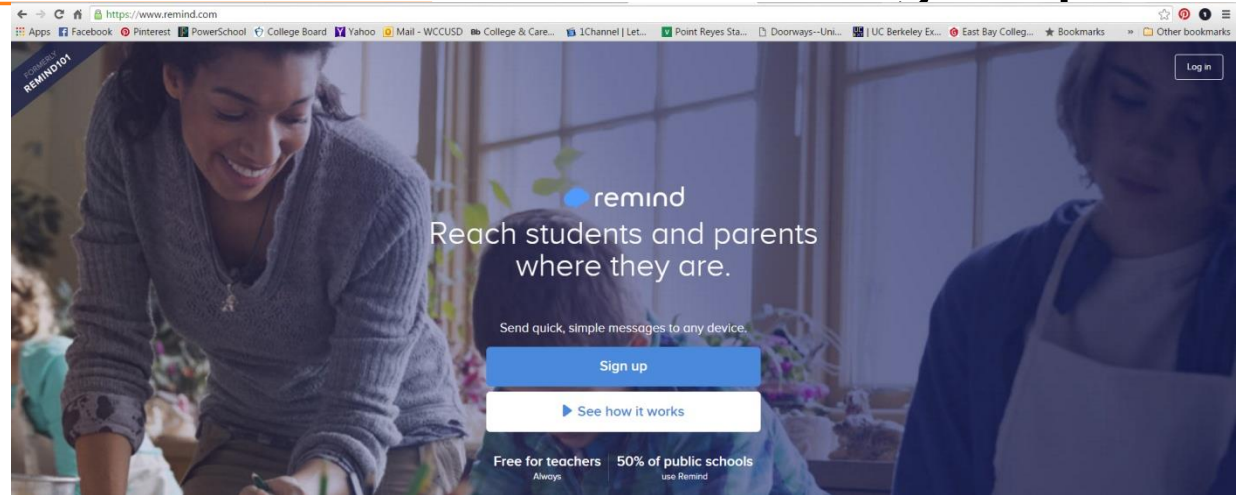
https://www.remind.com

Apps Facebook Pinterest PowerSchool College Board Yahoo Mail - WCCUSD College & Care... 1Channel | Let... Point Reyes Sta... Doorways--Uni... | UC Berkeley Ex... East Bay Colleg... Bookmarks » Other bookmarks

FORMERLY REMIND101

Log in

remind

Reach students and parents where they are.

Send quick, simple messages to any device.

Sign up

See how it works

Free for teachers
Always

50% of public schools
use Remind